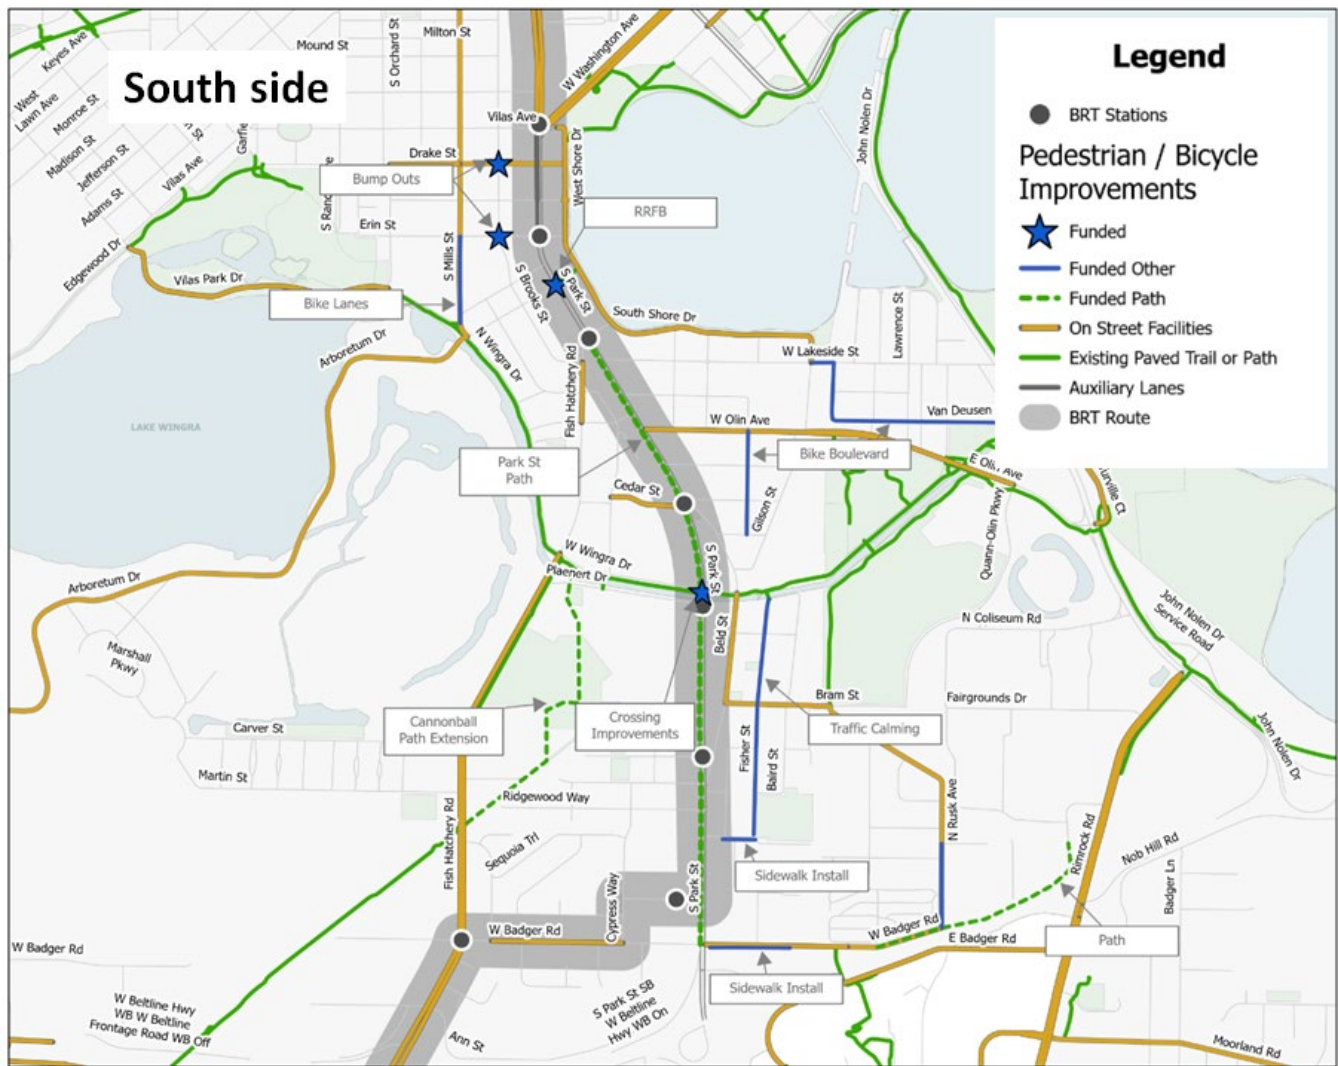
South side

Legend

BRT Stations

Pedestrian / Bicycle Improvements

Funded

Funded Other

Funded Path

On Street Facilities

Existing Paved Trail or Path

Auxiliary Lanes

BRT Route

Mound St
Milton St
S Orchard St
W Washington Ave
Keyes Ave
West Lawn Ave
Monroe St
Madison St
Jefferson St
Adams St
Vilas Ave
Vilas Ave
Drake St
Bump Outs
West Shore Dr
John Nolen Dr
RRFB
Erin St
S Mills St
Edgewood Dr
Vilas Park Dr
S Brooks St
S Park St
Bike Lanes
South Shore Dr
Arboretum Dr
N Wingra Dr
Fish Hatchery Rd
W Lakeside St
Lawrence St
LAKE WINGRA
W Olin Ave
Van Deusen
Park St Path
Bike Boulevard
E Olin Ave
Cedar St
Gilson St
Quann-Olin Pkwy
W Wingra Dr
Plaenert Dr
S Park St
Arboretum Dr
Beld St
N Coliseum Rd
John Nolen Dr Service Road
Marshall Pkwy
Bram St
Fairgrounds Dr
Carver St
Cannonball Path Extension
Crossing Improvements
Traffic Calming
John Nolen Dr
Martin St
Fisher St
Baird St
Ridgewood Way
N Rusk Ave
Rimrock Rd
Nob Hill Rd
Sequoia Trl
Fish Hatchery Rd
Sidewalk Install
Cypress Way
S Park St
Badger Ln
W Badger Rd
W Badger Rd
W Badger Rd
E Badger Rd
Path
Sidewalk Install
W Beltline Hwy WB W Beltline Frontage Road WB Off
S Park St SB W Beltline Hwy WB On
Ann St
Moorland Rd